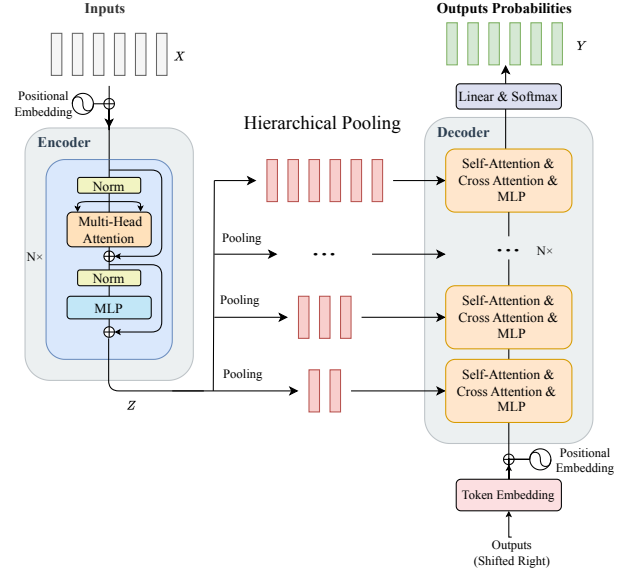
Inputs

$X$

Positional Embedding

Encoder

Norm

Multi-Head Attention

N×

Norm

MLP

$Z$

Hierarchical Pooling

Pooling

Pooling

Pooling

Outputs Probabilities

$Y$

Linear & Softmax

Decoder

Self-Attention & Cross Attention & MLP

N×

Self-Attention & Cross Attention & MLP

Self-Attention & Cross Attention & MLP

Positional Embedding

Token Embedding

Outputs (Shifted Right)